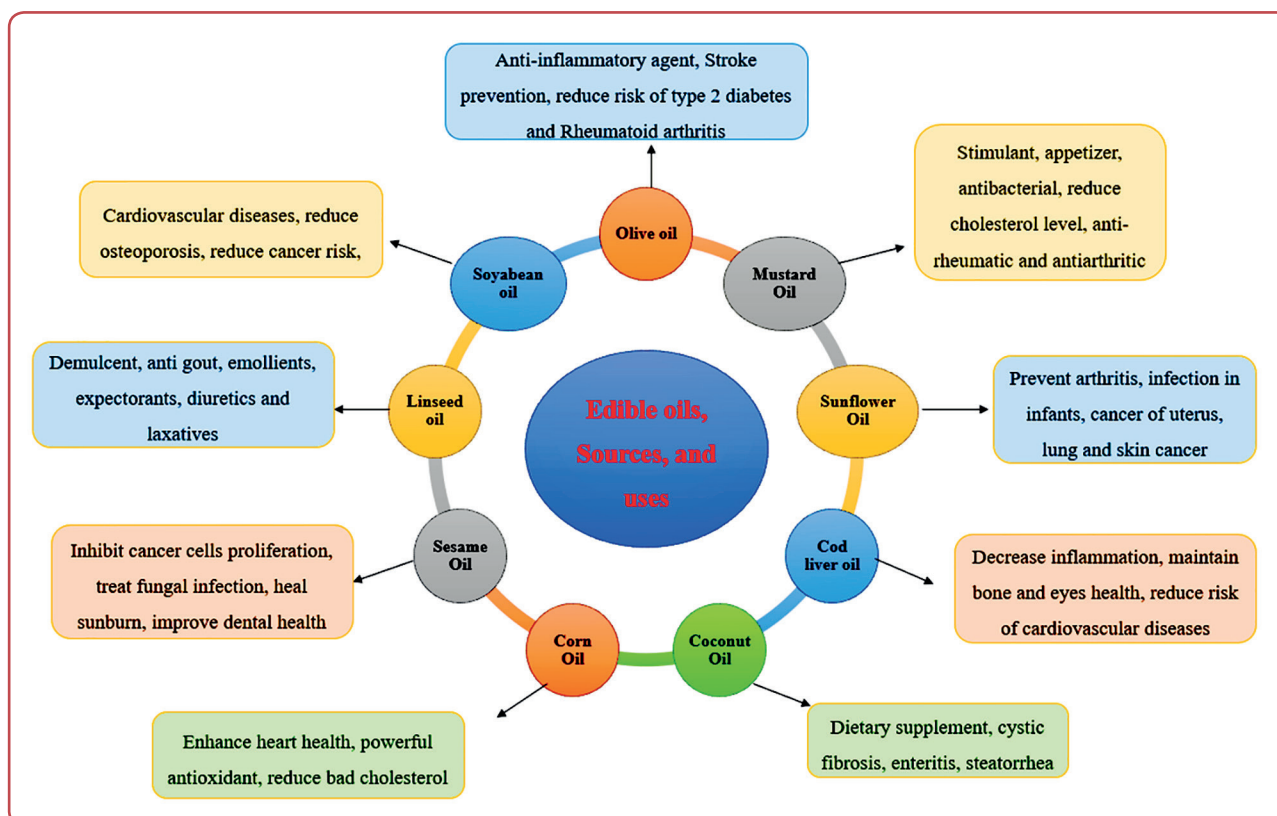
Anti-inflammatory agent, Stroke prevention, reduce risk of type 2 diabetes and Rheumatoid arthritis

Olive oil

Stimulant, appetizer, antibacterial, reduce cholesterol level, anti-rheumatic and antiarthritic

Mustard Oil

Cardiovascular diseases, reduce osteoporosis, reduce cancer risk,

Soyabean oil

Demulcent, anti gout, emollients, expectorants, diuretics and laxatives

Linseed oil

Edible oils, Sources, and uses

Sunflower Oil

Prevent arthritis, infection in infants, cancer of uterus, lung and skin cancer

Inhibit cancer cells proliferation, treat fungal infection, heal sunburn, improve dental health

Sesame Oil

Cod liver oil

Decrease inflammation, maintain bone and eyes health, reduce risk of cardiovascular diseases

Corn Oil

Coconut Oil

Enhance heart health, powerful antioxidant, reduce bad cholesterol

Dietary supplement, cystic fibrosis, enteritis, steatorrhea